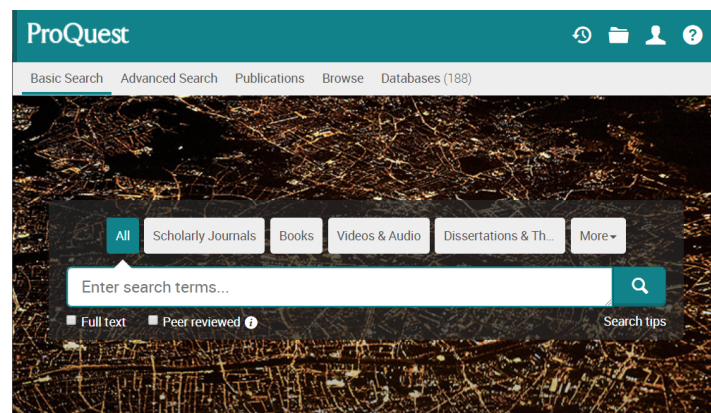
ProQuest

Basic Search Advanced Search Publications Browse Databases (188)

All Scholarly Journals Books Videos & Audio Dissertations & Th... More

Enter search terms...

Full text Peer reviewed

Search tips